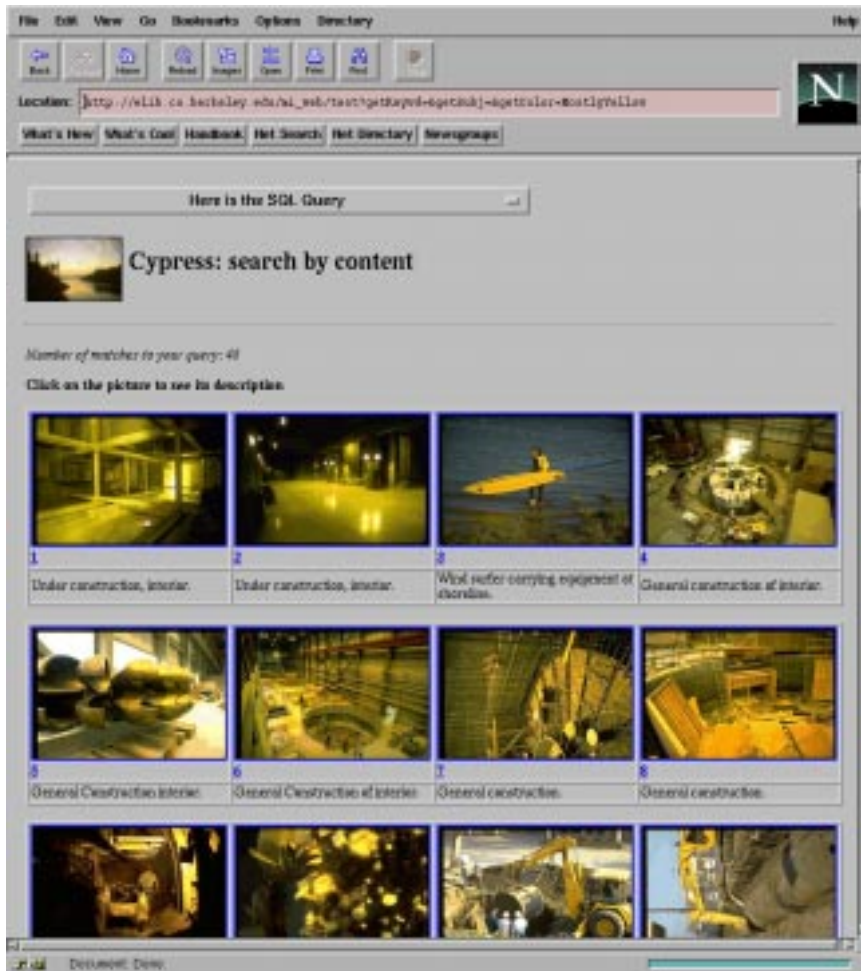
File Edit View Go Bookmarks Options Directory Help

Back Forward Home Reload Images Open Print Find Stop

Location: http://elib.cs.berkeley.edu/mi_web/test?getKey=0&getSubj=&getColor=MostlyYellow

What's New What's Cool Handbook Net Search Net Directory Newsgroups

Here is the SQL Query

Cypress: search by content

Number of matches to your query: 48

Click on the picture to see its description

| 1 | 2 | 3 | 4 |
|---|---|---|---|
| Under construction, interior. | Under construction, interior. | Wind surfer carrying equipment at shoreline. | General construction of interior. |

| 5 | 6 | 7 | 8 |
|---|---|---|---|
| General Construction interior. | General Construction of interior. | General construction. | General construction. |

Document: Done